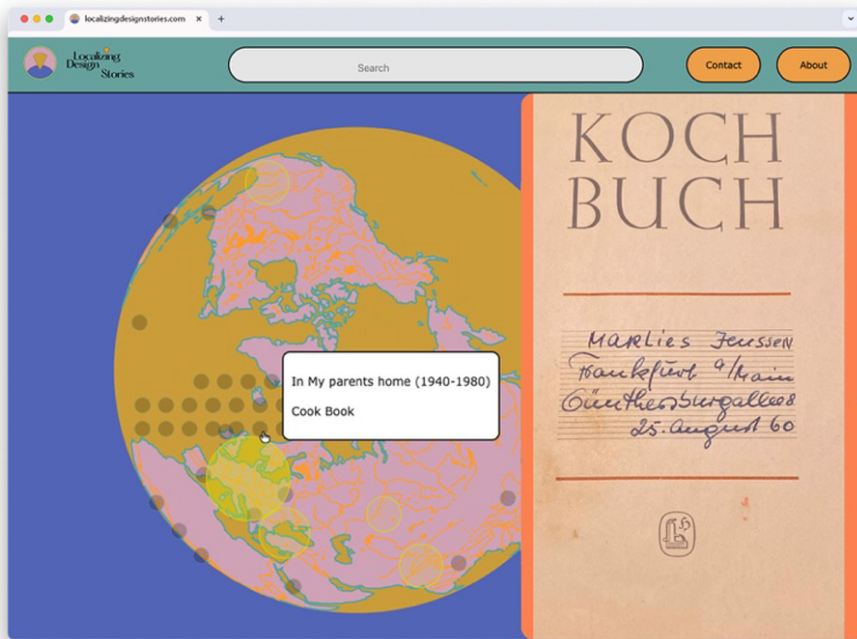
localizingdesignstories.com

Localizing Design Stories

Search

Contact

About

In My parents home (1940-1980)

Cook Book

KOCH BUCH

Marlies Jenssen
Frankfurt a/Main
Güntherstburgallee 8
25. August 60